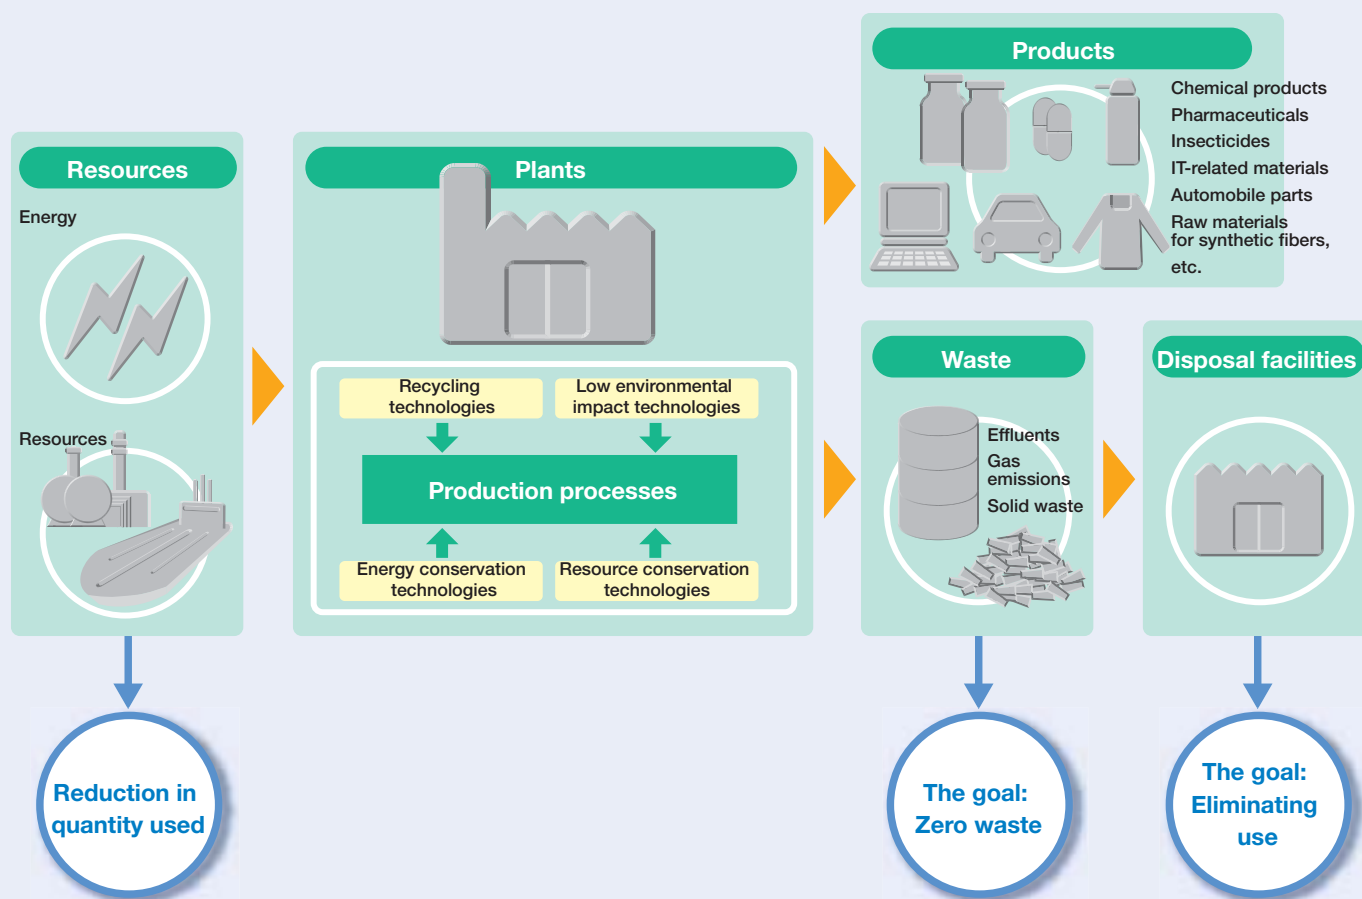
Resources

Energy

Resources

Plants

Recycling technologies

Low environmental impact technologies

Production processes

Energy conservation technologies

Resource conservation technologies

Products

Chemical products
Pharmaceuticals
Insecticides
IT-related materials
Automobile parts
Raw materials for synthetic fibers, etc.

Waste

Effluents
Gas emissions
Solid waste

Disposal facilities

Reduction in quantity used

The goal: Zero waste

The goal: Eliminating use